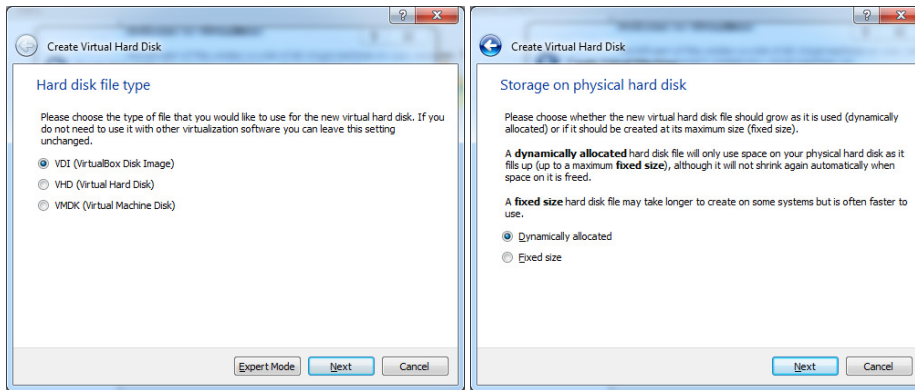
?
Create Virtual Hard Disk

Hard disk file type

Please choose the type of file that you would like to use for the new virtual hard disk. If you do not need to use it with other virtualization software you can leave this setting unchanged.

VDI (VirtualBox Disk Image)

VHD (Virtual Hard Disk)

VMDK (Virtual Machine Disk)

Expert Mode Next Cancel

?
Create Virtual Hard Disk

Storage on physical hard disk

Please choose whether the new virtual hard disk file should grow as it is used (dynamically allocated) or if it should be created at its maximum size (fixed size).

A **dynamically allocated** hard disk file will only use space on your physical hard disk as it fills up (up to a maximum **fixed size**), although it will not shrink again automatically when space on it is freed.

A **fixed size** hard disk file may take longer to create on some systems but is often faster to use.

Dynamically allocated

Fixed size

Next Cancel